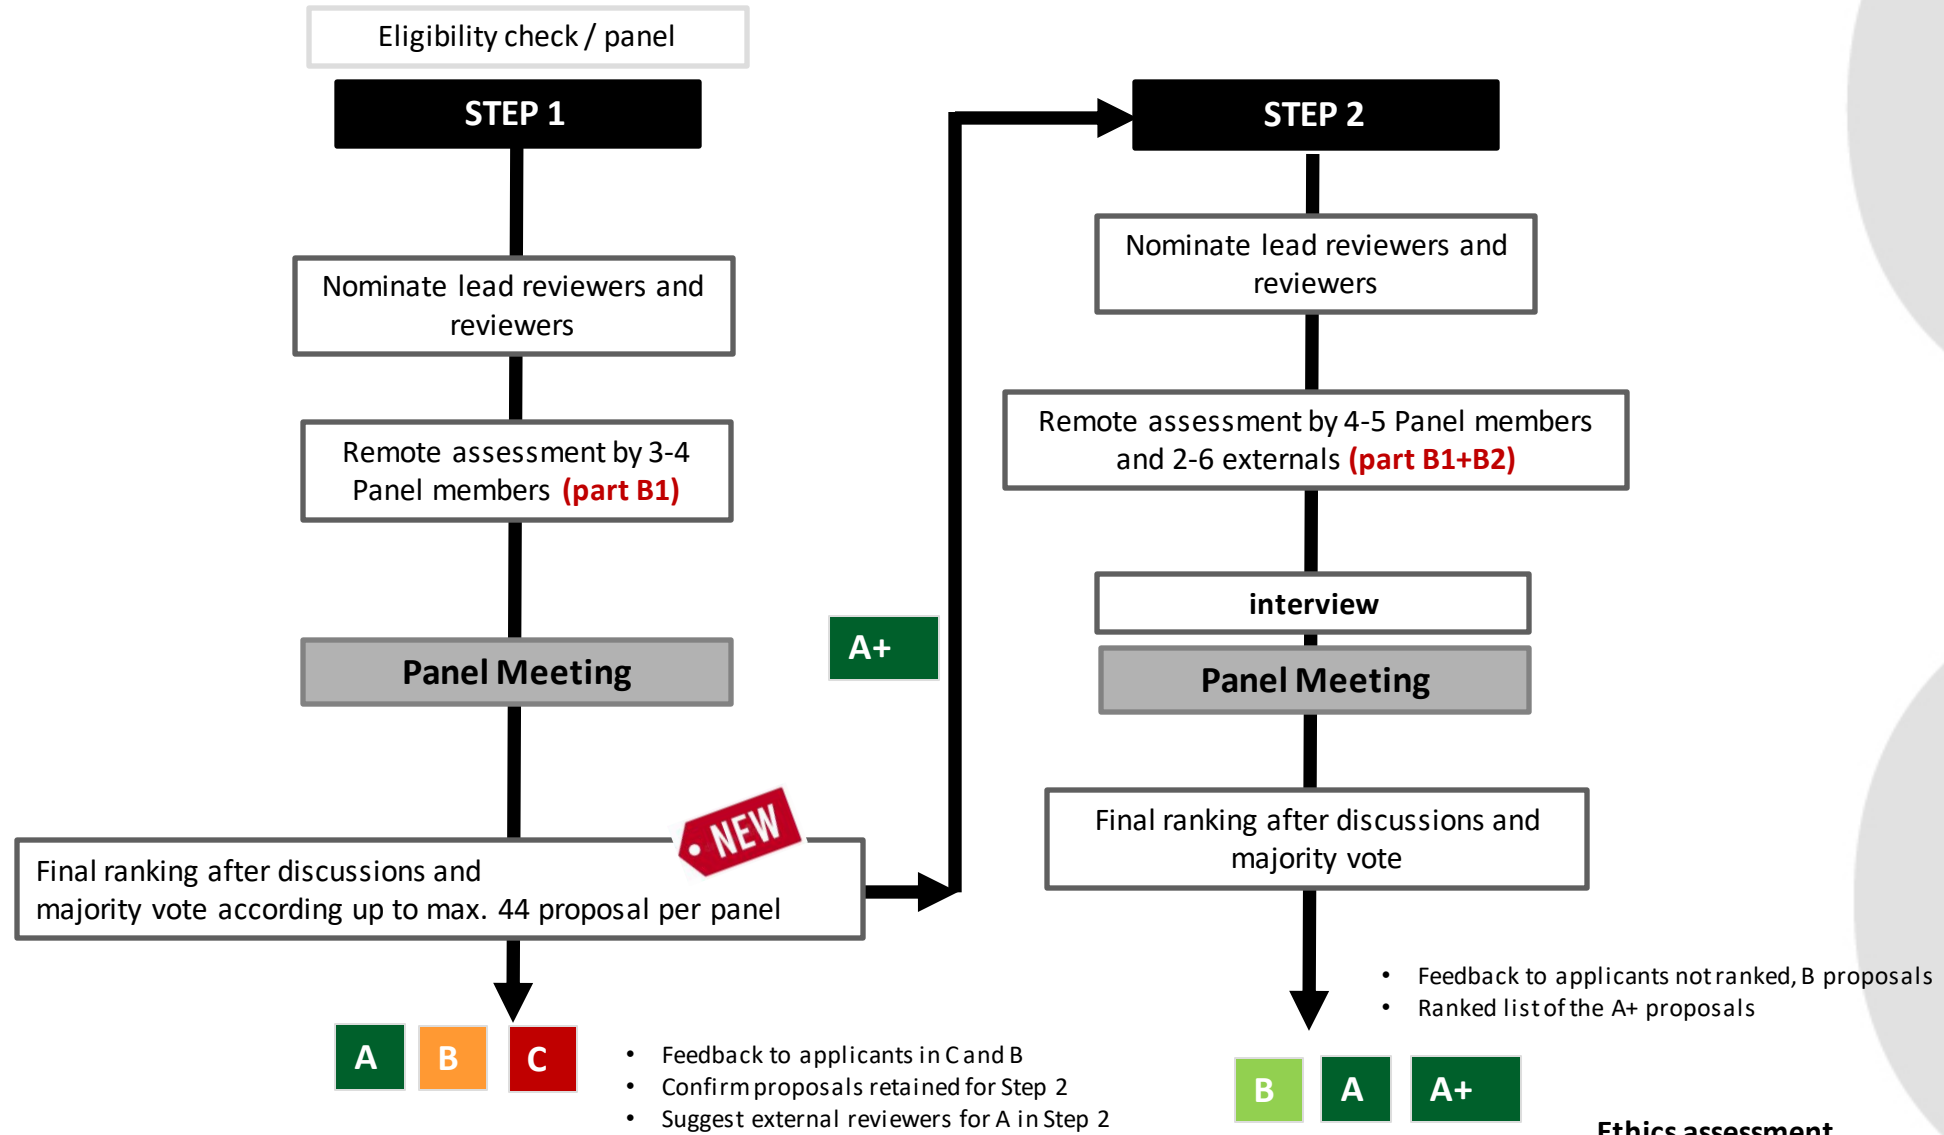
Eligibility check / panel

STEP 1

Nominate lead reviewers and reviewers

Remote assessment by 3-4 Panel members (part B1)

Panel Meeting

NEW

Final ranking after discussions and majority vote according up to max. 44 proposal per panel

A

B

C

- Feedback to applicants in C and B
- Confirm proposals retained for Step 2
- Suggest external reviewers for A in Step 2

A+

STEP 2

Nominate lead reviewers and reviewers

Remote assessment by 4-5 Panel members and 2-6 externals (part B1+B2)

interview

Panel Meeting

Final ranking after discussions and majority vote

- Feedback to applicants not ranked, B proposals
- Ranked list of the A+ proposals

B

A

A+

Ethics assessment